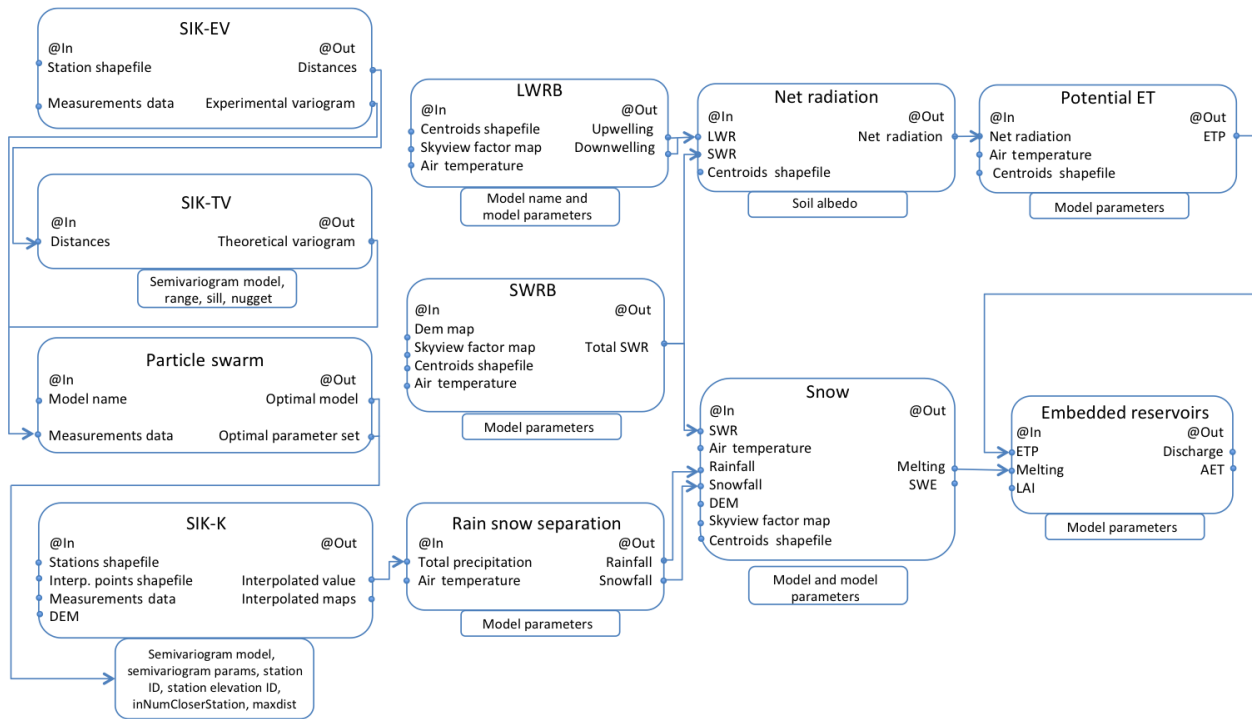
SIK-EV
@In
Station shapefile
Measurements data
@Out
Distances
Experimental variogram

SIK-TV
@In
Distances
@Out
Theoretical variogram

Semivariogram model, range, sill, nugget

Particle swarm
@In
Model name
Measurements data
@Out
Optimal model
Optimal parameter set

SIK-K
@In
Stations shapefile
Interp. points shapefile
Measurements data
DEM
@Out
Interpolated value
Interpolated maps

Semivariogram model, semivariogram params, station ID, station elevation ID, inNumCloserStation, maxdist

LWRB
@In
Centroids shapefile
Skyview factor map
Air temperature
@Out
Upwelling
Downwelling

Model name and model parameters

SWRB
@In
Dem map
Skyview factor map
Centroids shapefile
Air temperature
@Out
Total SWR

Model parameters

Rain snow separation
@In
Total precipitation
Air temperature
@Out
Rainfall
Snowfall

Model parameters

Net radiation
@In
LWR
SWR
Centroids shapefile
@Out
Net radiation

Soil albedo

Snow
@In
SWR
Air temperature
Rainfall
Snowfall
DEM
Skyview factor map
Centroids shapefile
@Out
Melting
SWE

Model and model parameters

Potential ET
@In
Net radiation
Air temperature
Centroids shapefile
@Out
ETP

Model parameters

Embedded reservoirs
@In
ETP
Melting
LAI
@Out
Discharge
AET

Model parameters